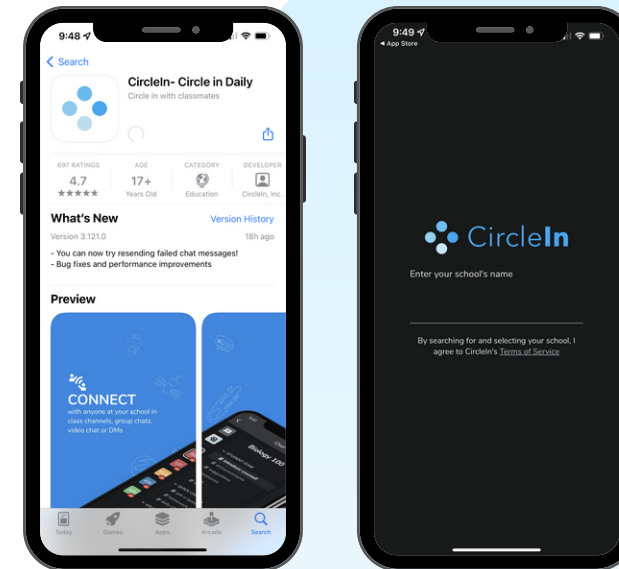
9:48

Search

CircleIn- Circle in Daily

Circle in with classmates

697 RATINGS
4.7
★★★★★

AGE
17+
Years Old

CATEGORY
Education

DEVELOPER
CircleIn, Inc.

What's New

Version History

Version 3.121.0

18h ago

- You can now try resending failed chat messages!
- Bug fixes and performance improvements

Preview

CONNECT
with anyone at your school in class channels, group chats, video chat or DMs.

Biology 100

Today
Games
Apps
Arcade
Search

9:49
◂ App Store

CircleIn

Enter your school's name

By searching for and selecting your school, I agree to CircleIn's Terms of Service